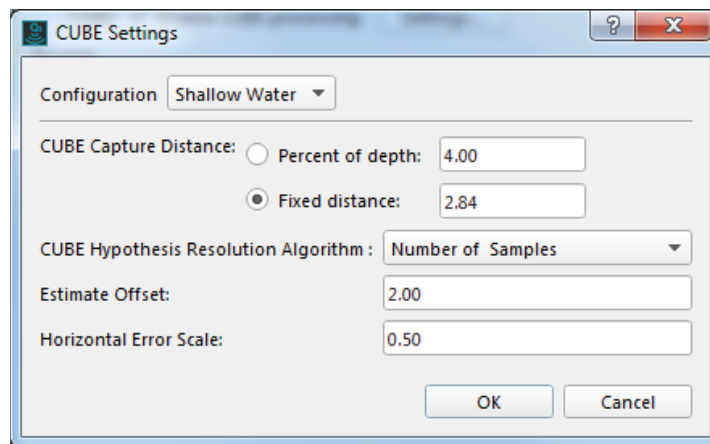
CUBE Settings

?

X

Configuration Shallow Water

CUBE Capture Distance: Percent of depth: 4.00

Fixed distance: 2.84

CUBE Hypothesis Resolution Algorithm : Number of Samples

Estimate Offset: 2.00

Horizontal Error Scale: 0.50

OK

Cancel